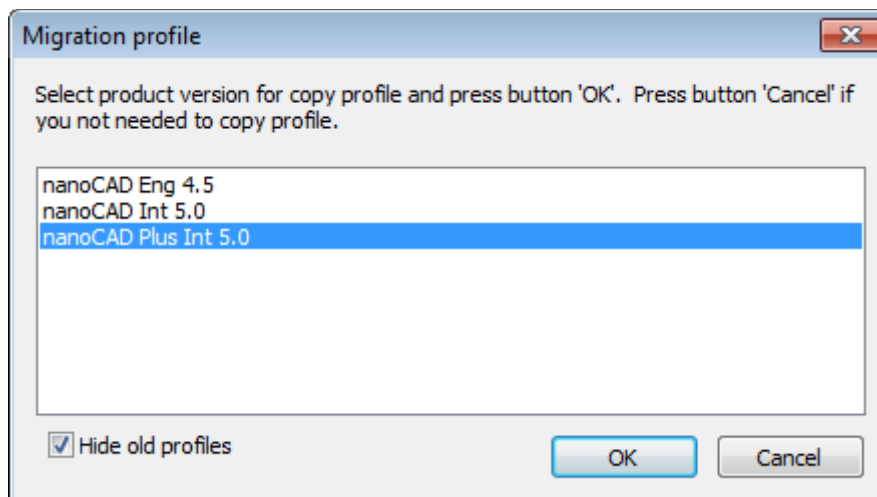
Migration profile

Select product version for copy profile and press button 'OK'. Press button 'Cancel' if you not needed to copy profile.

nanoCAD Eng 4.5
nanoCAD Int 5.0
nanoCAD Plus Int 5.0

Hide old profiles

OK

Cancel